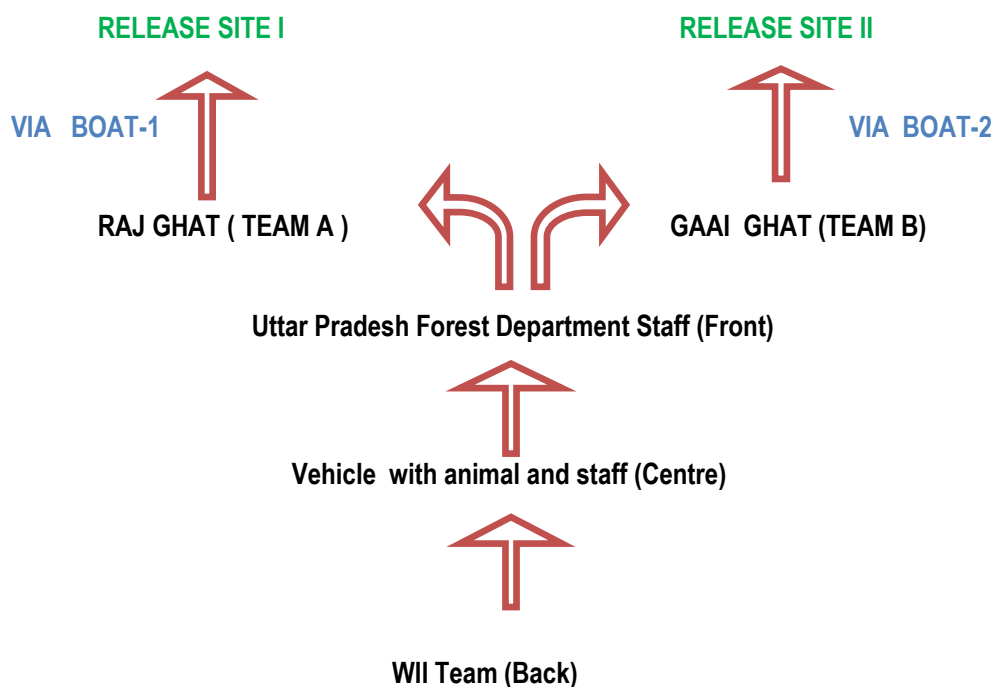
RELEASE SITE I

RELEASE SITE II

VIA BOAT-1

VIA BOAT-2

RAJ GHAT ( TEAM A )

GAAI GHAT (TEAM B)

Uttar Pradesh Forest Department Staff (Front)

Vehicle with animal and staff (Centre)

WII Team (Back)